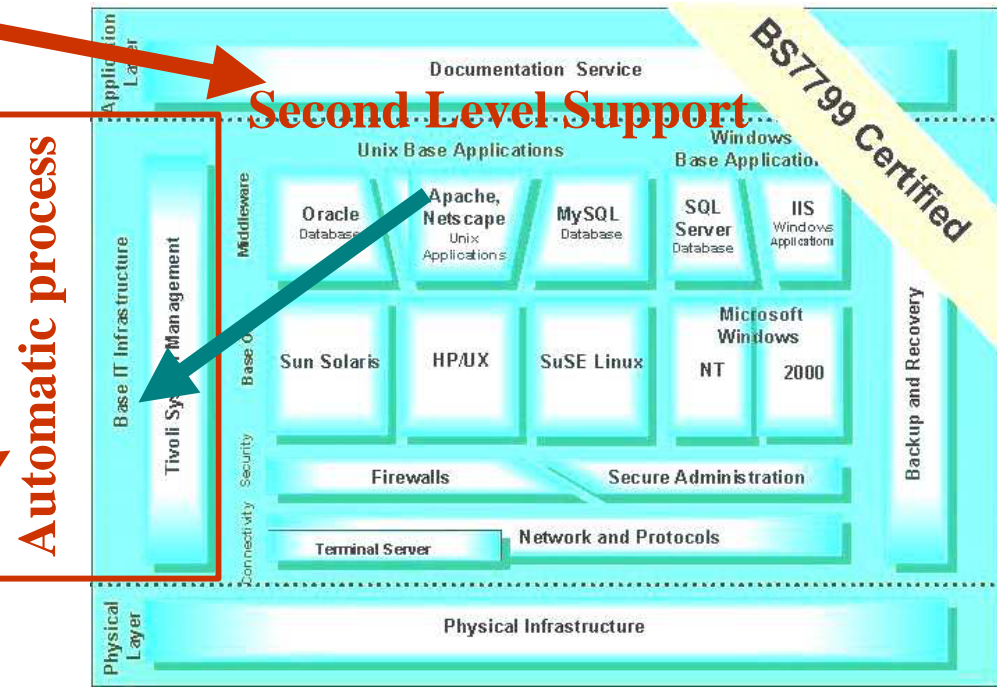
Application Layer

Documentation Service

Second Level Support

BS7799 Certified

Automatic process

Base IT Infrastructure

Tivoli System Management

Middleware

Unix Base Applications

Windows Base Applications

Oracle Database

Apache, Netscape Unix Applications

MySQL Database

SQL Server Database

IIS Windows Applications

Base O

Sun Solaris

HP/UX

SuSE Linux

Microsoft Windows

NT

2000

Backup and Recovery

Security

Firewalls

Secure Administration

Connectivity

Terminal Server

Network and Protocols

Physical Layer

Physical Infrastructure